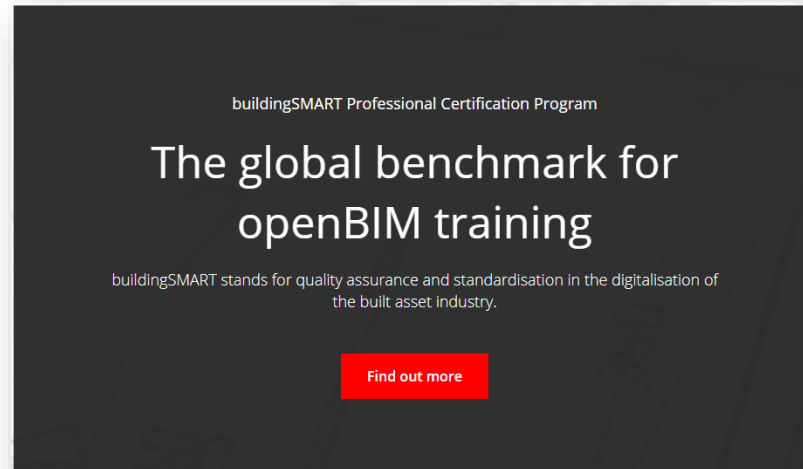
buildingSMART Professional Certification Program

The global benchmark for openBIM training

buildingSMART stands for quality assurance and standardisation in the digitalisation of the built asset industry.

Find out more